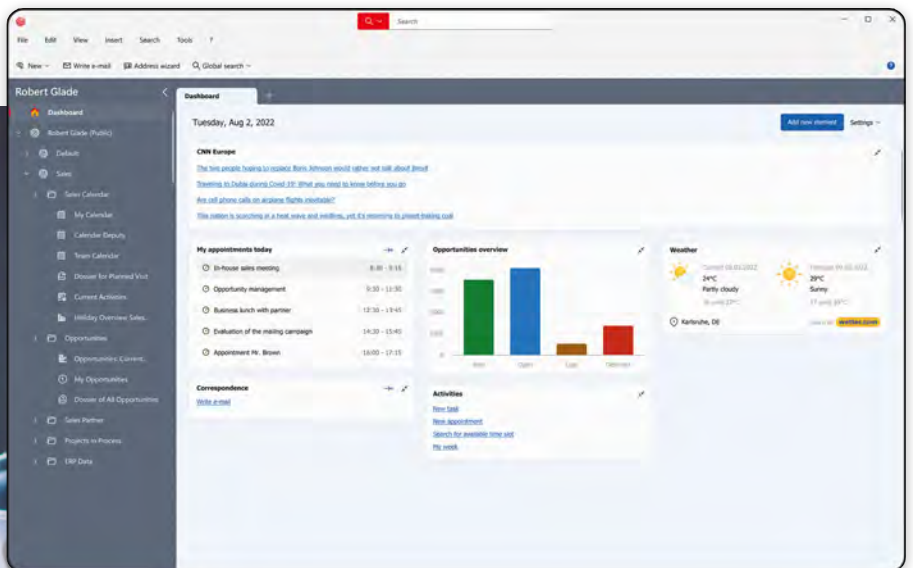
Search

File Edit View Insert Search Tools ?

New Write e-mail Address wizard Global search

Robert Glade

Dashboard
Robert Glade (Public)
Default
Sales
Sales Calendar
My Calendar
Calendar Deputy
Team Calendar
Dossier for Planned Visit
Current Activities
Holiday Overview Sales
Opportunities
Opportunities Current
My Opportunities
Dossier of All Opportunities
Sales Partner
Projects in Process
ERP Data

Dashboard

Tuesday, Aug 2, 2022

Add new element Settings

CNN Europe

The two people hoping to replace Boris Johnson would rather not talk about Brexit

Traveling to Dubai during Covid-19: What you need to know before you go

Are cell phone calls on airplane flights inevitable?

This nation is scorching in a heat wave and wildfires, yet it's returning to planet-baking coal

My appointments today

In-house sales meeting 8:30 - 9:15
Opportunity management 9:30 - 11:30
Business lunch with partner 12:30 - 13:45
Evaluation of the mailing campaign 14:30 - 15:45
Appointment Mr. Brown 16:00 - 17:15

Opportunities overview

Weather

Current 03.08.2022
24°C
Partly cloudy
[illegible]

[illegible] 04.08.2022
29°C
Sunny
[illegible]

Karlsruhe, DE

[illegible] wetter.com

Correspondence

Write e-mail

Activities

New task
New appointment
Search for available time slot
My week